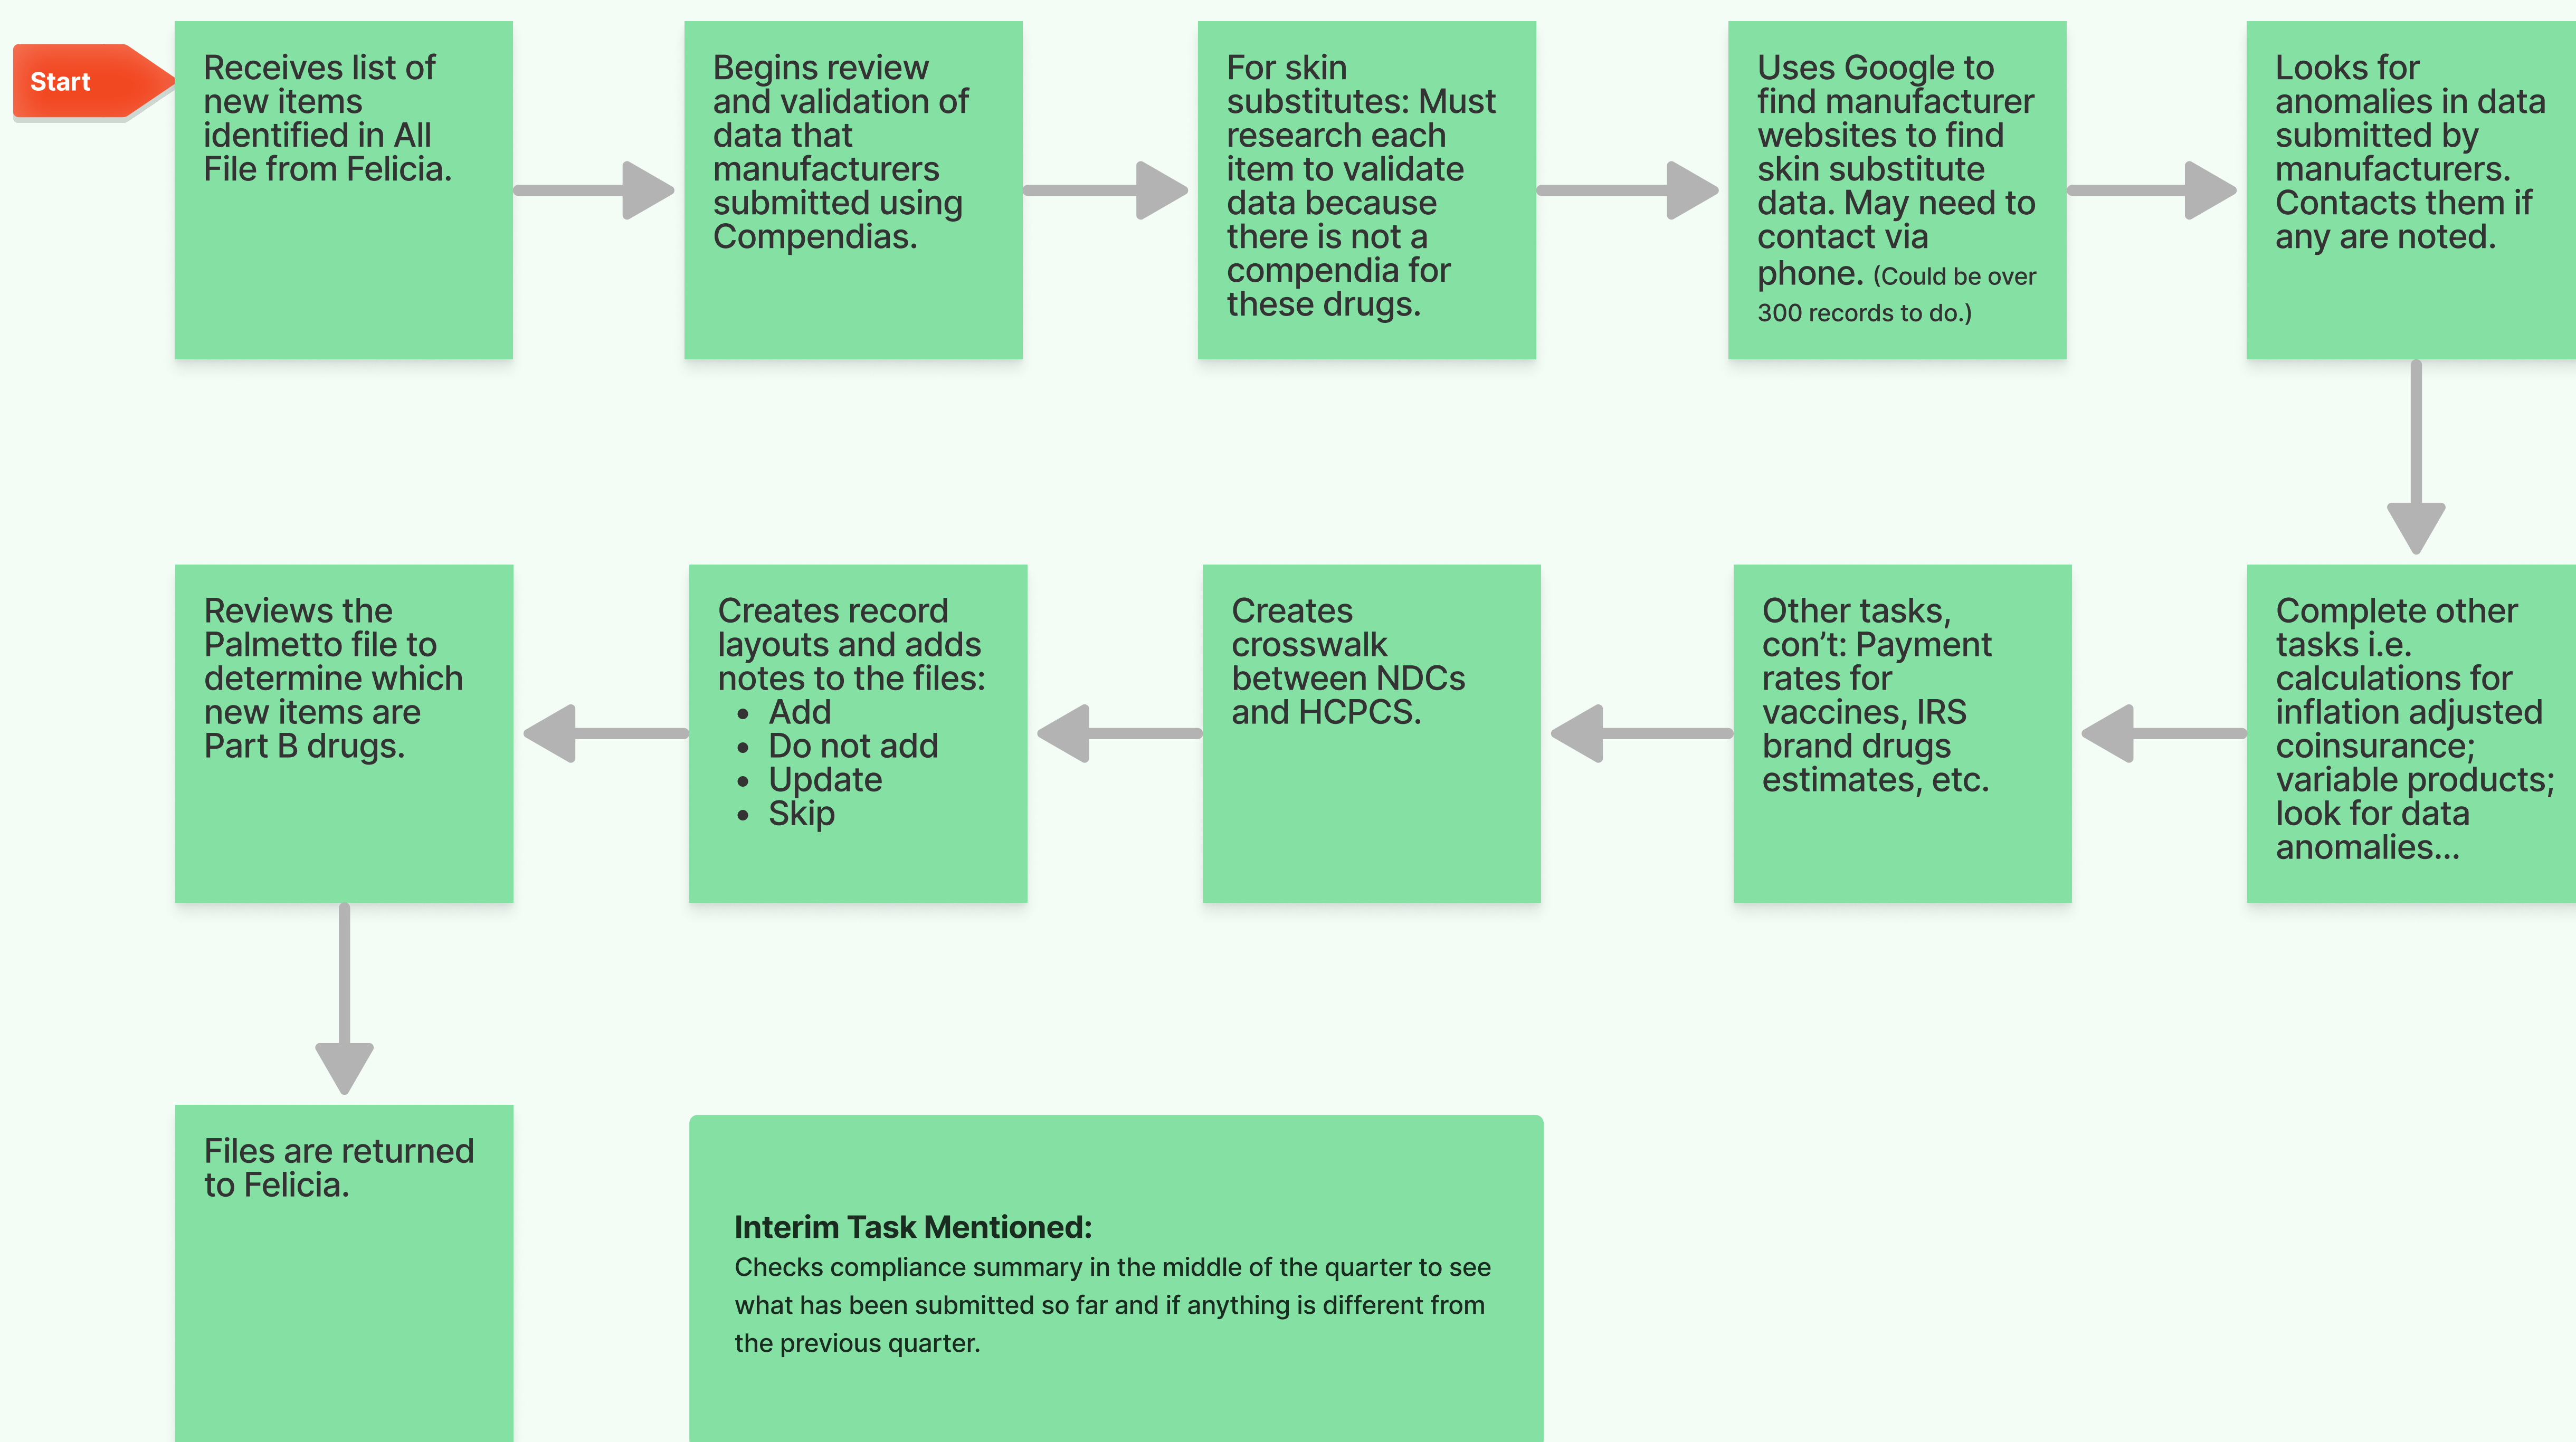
Start

Receives list of new items identified in All File from Felicia.

Begins review and validation of data that manufacturers submitted using Compendias.

For skin substitutes: Must research each item to validate data because there is not a compendia for these drugs.

Uses Google to find manufacturer websites to find skin substitute data. May need to contact via phone. (Could be over 300 records to do.)

Looks for anomalies in data submitted by manufacturers. Contacts them if any are noted.

Complete other tasks i.e. calculations for inflation adjusted coinsurance; variable products; look for data anomalies...

Other tasks, con't: Payment rates for vaccines, IRS brand drugs estimates, etc.

Creates crosswalk between NDCs and HCPCS.

Creates record layouts and adds notes to the files:
- Add
- Do not add
- Update
- Skip

Reviews the Palmetto file to determine which new items are Part B drugs.

Files are returned to Felicia.

**Interim Task Mentioned:**
Checks compliance summary in the middle of the quarter to see what has been submitted so far and if anything is different from the previous quarter.